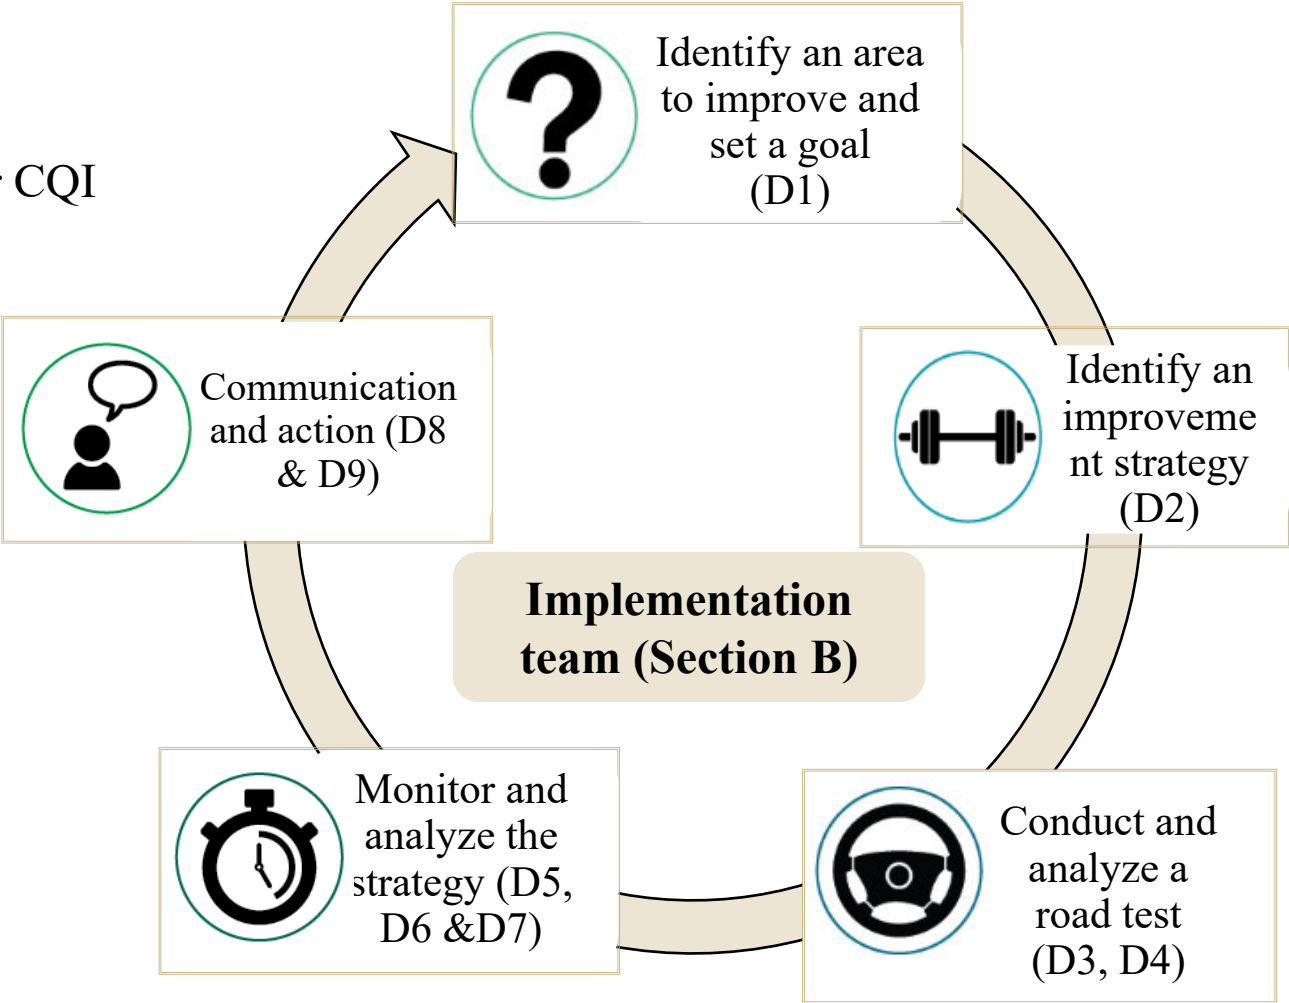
CQI

Identify an area to improve and set a goal (D1)

Identify an improvement strategy (D2)

Conduct and analyze a road test (D3, D4)

Monitor and analyze the strategy (D5, D6 &D7)

Communication and action (D8 & D9)

Implementation team (Section B)